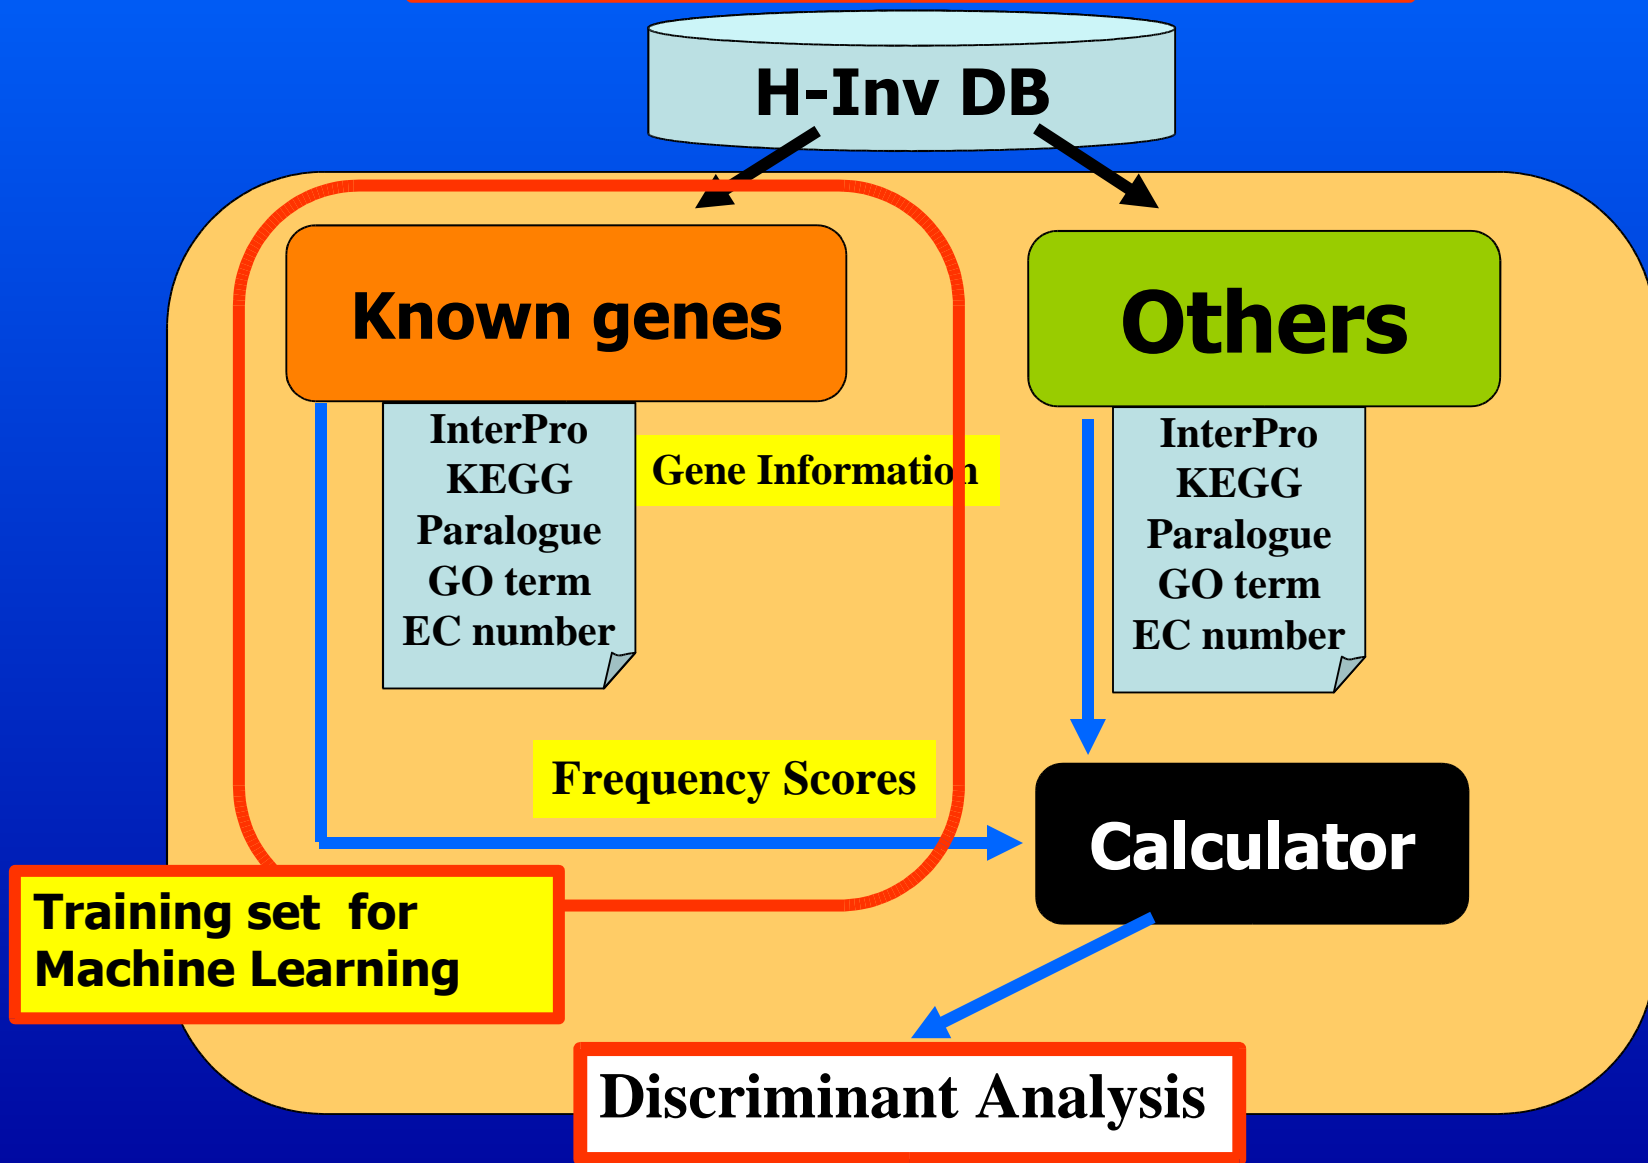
H-Inv DB

Known genes

InterPro
KEGG
Paralogue
GO term
EC number

Gene Information

Others

InterPro
KEGG
Paralogue
GO term
EC number

Frequency Scores

Calculator

Training set for Machine Learning

Discriminant Analysis